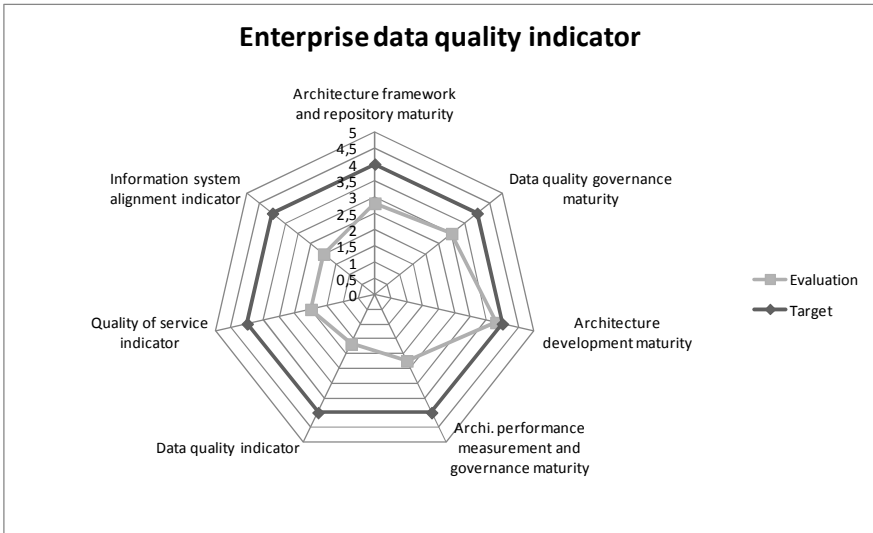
Enterprise data quality indicator

Architecture framework and repository maturity

5
4,5
4
3,5
3
2,5
2
1,5
1
0,5
0

Data quality governance maturity

Architecture development maturity

Archi. performance measurement and governance maturity

Data quality indicator

Quality of service indicator

Information system alignment indicator

Evaluation
Target